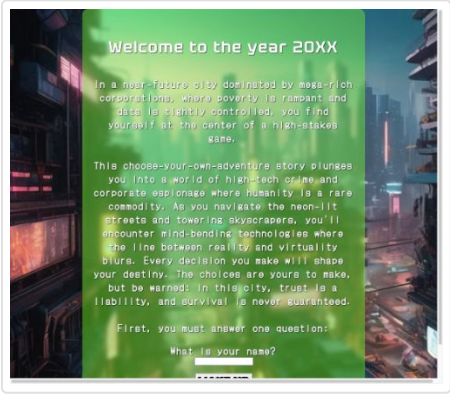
Welcome to the year 20XX

In a near-future city dominated by mega-rich corporations, where poverty is rampant and data is tightly controlled, you find yourself at the center of a high-stakes game.

This choose-your-own-adventure story plunges you into a world of high-tech crime and corporate espionage where humanity is a rare commodity. As you navigate the neon-lit streets and towering skyscrapers, you'll encounter mind-bending technologies where the line between reality and virtuality blurs. Every decision you make will shape your destiny. The choices are yours to make, but be warned: in this city, trust is a liability, and survival is never guaranteed.

First, you must answer one question:

What is your name?

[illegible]